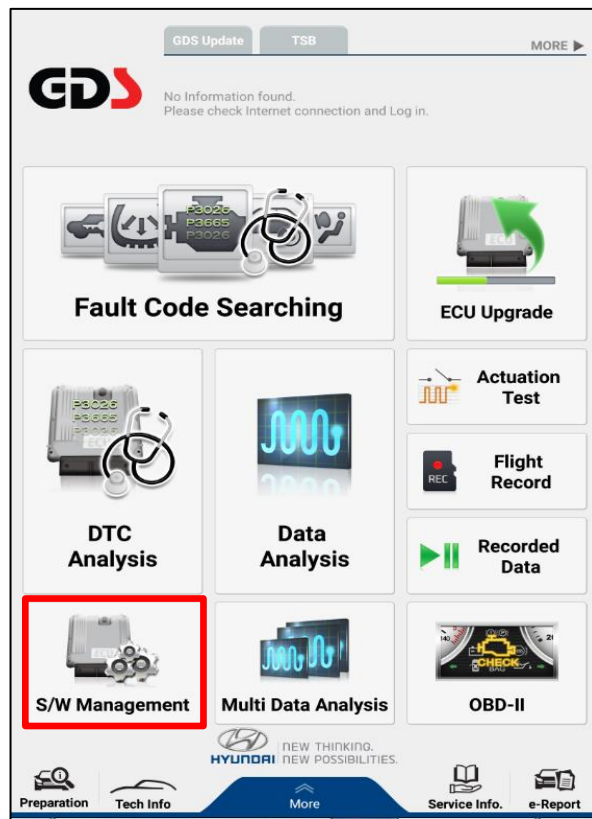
GDS Update
TSB
MORE ▶

GDS

No Information found.
Please check Internet connection and Log in.

P3026
P3665
P3026

Fault Code Searching

ECU

ECU Upgrade

P3026
P3665

DTC Analysis

Data Analysis

Actuation Test

REC

Flight Record

Recorded Data

ECU

S/W Management

Multi Data Analysis

CHECK

OBD-II

HYUNDAI NEW THINKING. NEW POSSIBILITIES.

Preparation
Tech Info
More
Service Info.
e-Report